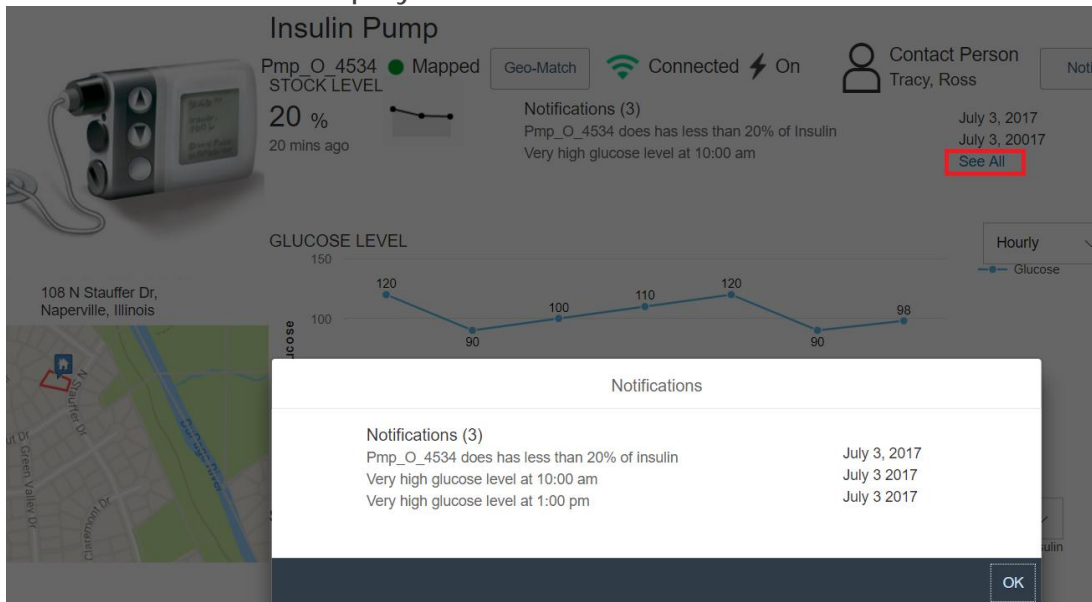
Insulin Pump

Pmp_O_4534 Mapped Geo-Match Connected On Contact Person Tracy, Ross Noti

STOCK LEVEL
20 %
20 mins ago

Notifications (3)
Pmp_O_4534 does has less than 20% of Insulin
Very high glucose level at 10:00 am

July 3, 2017
July 3, 20017
See All

GLUCOSE LEVEL
Hourly
Glucose
150
100
120 90 100 110 120 90 98
ucose

108 N Stauffer Dr,
Naperville, Illinois

Notifications

Notifications (3)
Pmp_O_4534 does has less than 20% of insulin
Very high glucose level at 10:00 am
Very high glucose level at 1:00 pm

July 3, 2017
July 3 2017
July 3 2017

ulin

OK